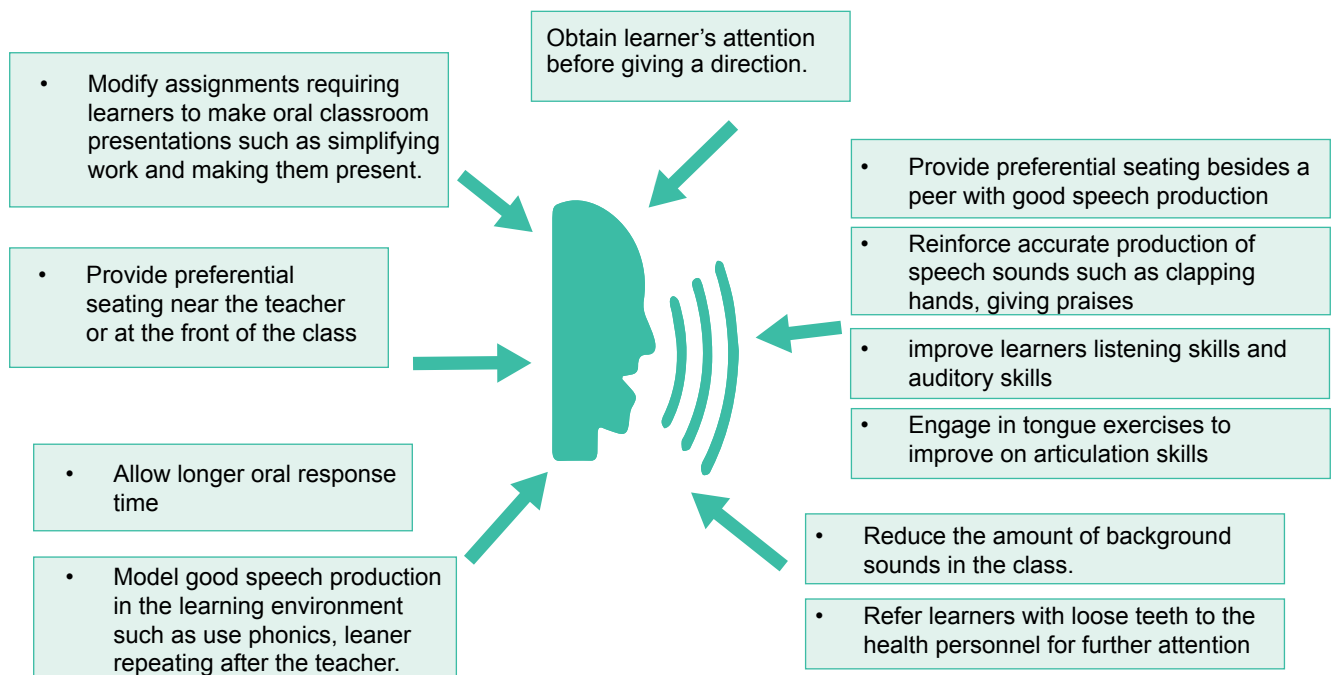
Obtain learner’s attention before giving a direction.

• Modify assignments requiring learners to make oral classroom presentations such as simplifying work and making them present.

• Provide preferential seating besides a peer with good speech production

• Reinforce accurate production of speech sounds such as clapping hands, giving praises

• Provide preferential seating near the teacher or at the front of the class

• improve learners listening skills and auditory skills

• Engage in tongue exercises to improve on articulation skills

• Allow longer oral response time

• Reduce the amount of background sounds in the class.

• Model good speech production in the learning environment such as use phonics, leaner repeating after the teacher.

• Refer learners with loose teeth to the health personnel for further attention